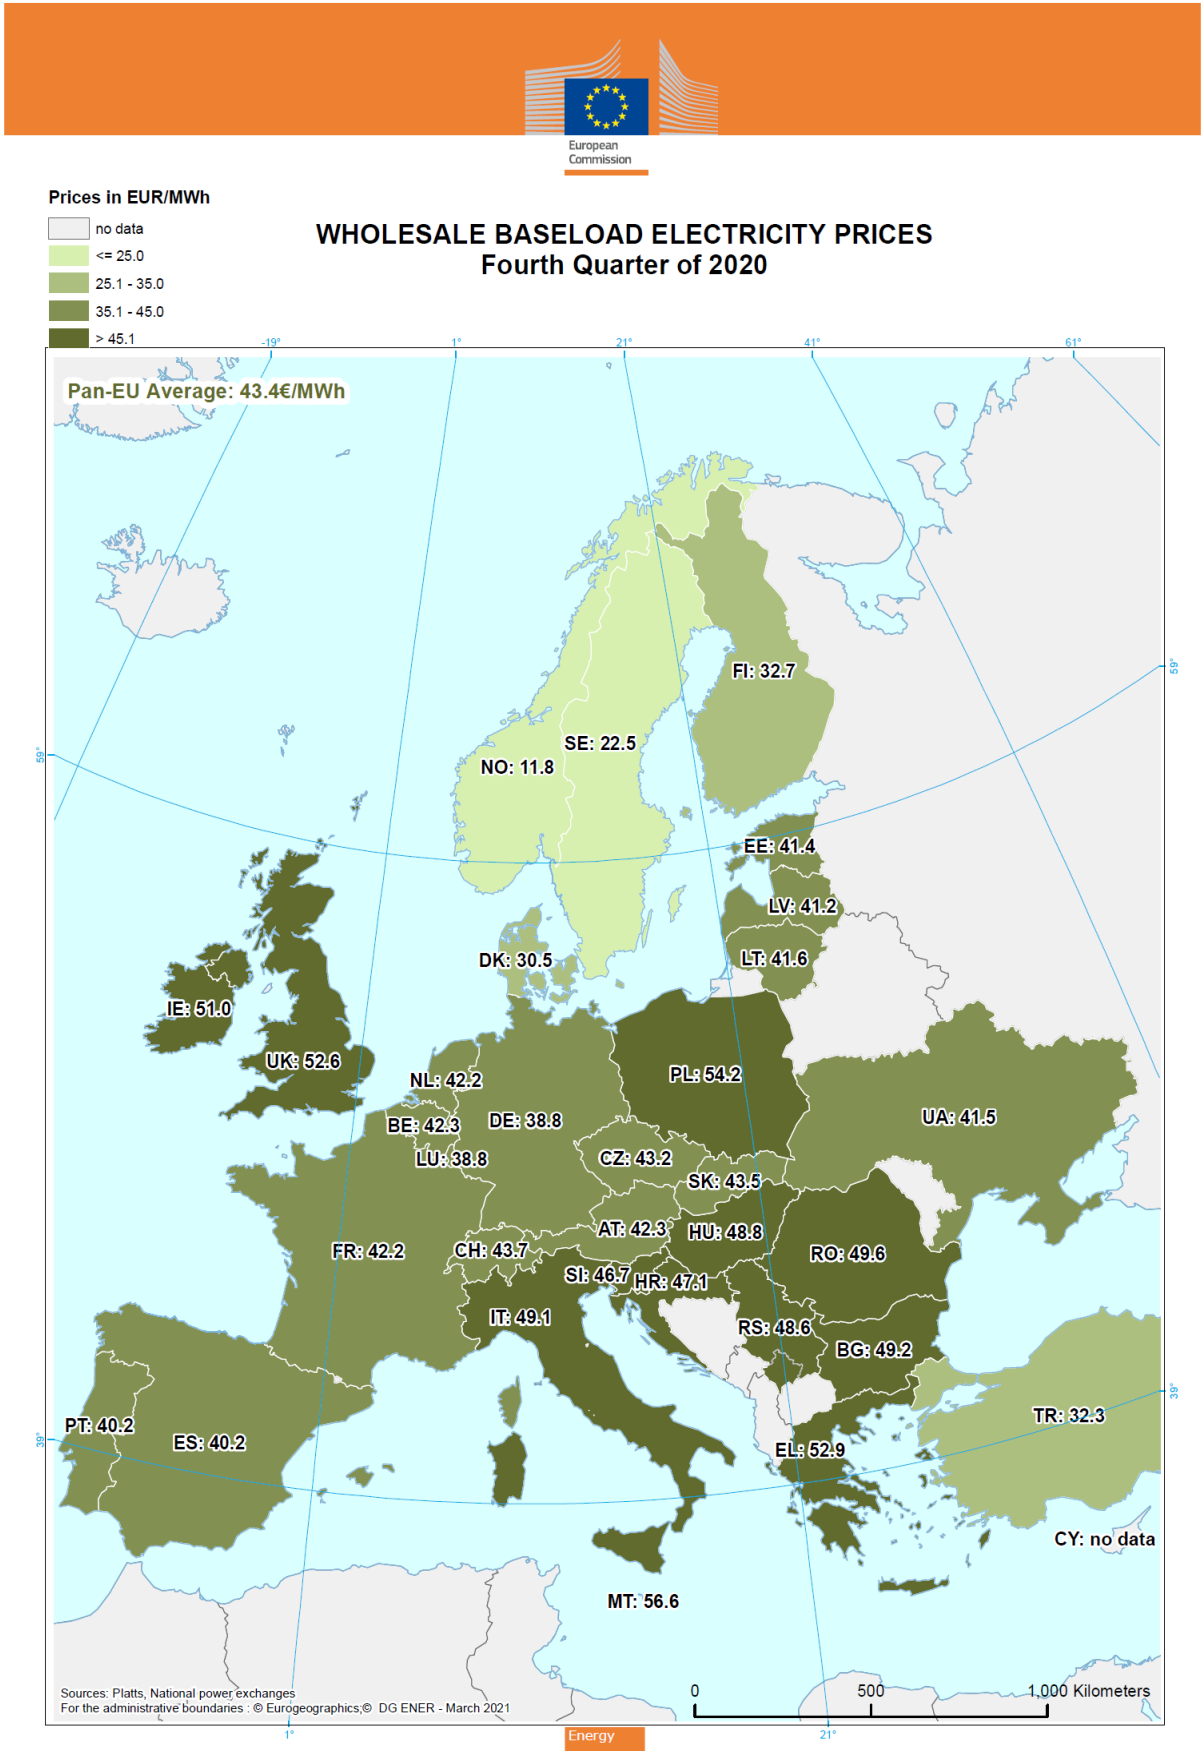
European Commission

Prices in EUR/MWh
no data
<= 25.0
25.1 - 35.0
35.1 - 45.0
> 45.1

WHOLESALE BASELOAD ELECTRICITY PRICES
Fourth Quarter of 2020

-19° 1° 21° 41° 61°

Pan-EU Average: 43.4€/MWh

59° 59°

FI: 32.7
SE: 22.5
NO: 11.8
EE: 41.4
LV: 41.2
LT: 41.6
DK: 30.5
IE: 51.0
UK: 52.6
NL: 42.2
PL: 54.2
BE: 42.3
DE: 38.8
UA: 41.5
LU: 38.8
CZ: 43.2
SK: 43.5
AT: 42.3
HU: 48.8
FR: 42.2
CH: 43.7
RO: 49.6
SI: 46.7
HR: 47.1
IT: 49.1
RS: 48.6
BG: 49.2
PT: 40.2
ES: 40.2
TR: 32.3
EL: 52.9
CY: no data
MT: 56.6

39° 39°

Sources: Platts, National power exchanges
For the administrative boundaries : © Eurogeographics,© DG ENER - March 2021

0 500 1,000 Kilometers

1° 21°

Energy